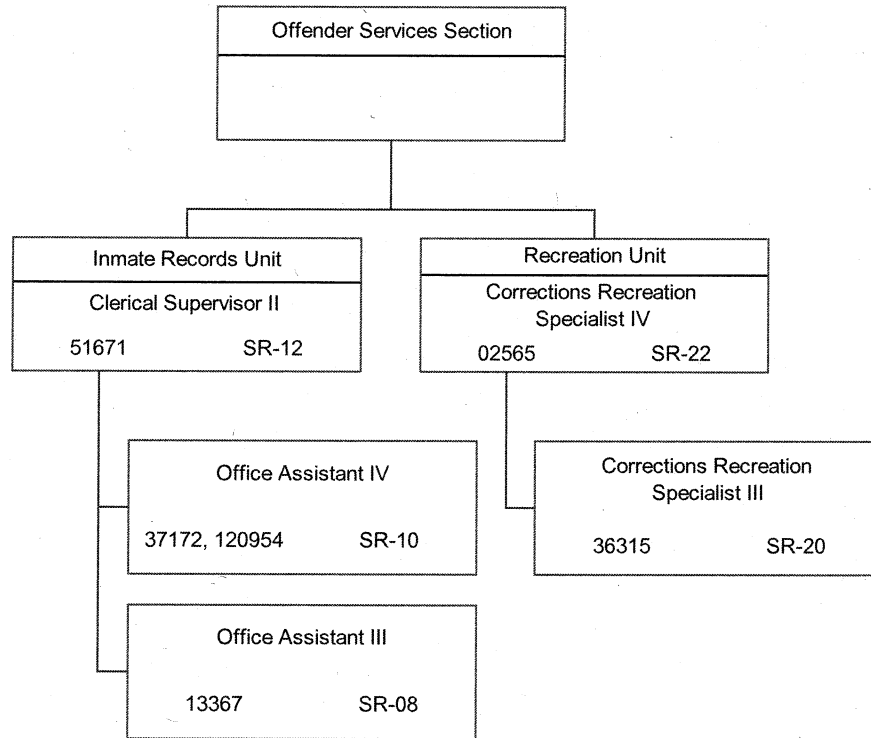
Offender Services Section

Inmate Records Unit

Clerical Supervisor II

51671 SR-12

Office Assistant IV

37172, 120954 SR-10

Office Assistant III

13367 SR-08

Recreation Unit

Corrections Recreation Specialist IV

02565 SR-22

Corrections Recreation Specialist III

36315 SR-20